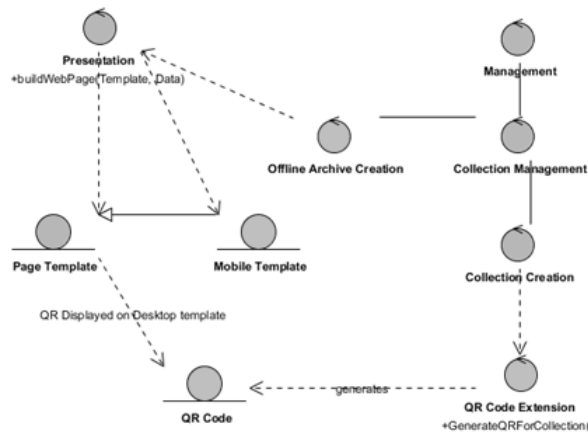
Presentation
+buildWebPage(Template, Data)

Management

Offline Archive Creation

Collection Management

Page Template

Mobile Template

Collection Creation

QR Displayed on Desktop template

QR Code

generates

QR Code Extension
+GenerateQRForCollection(